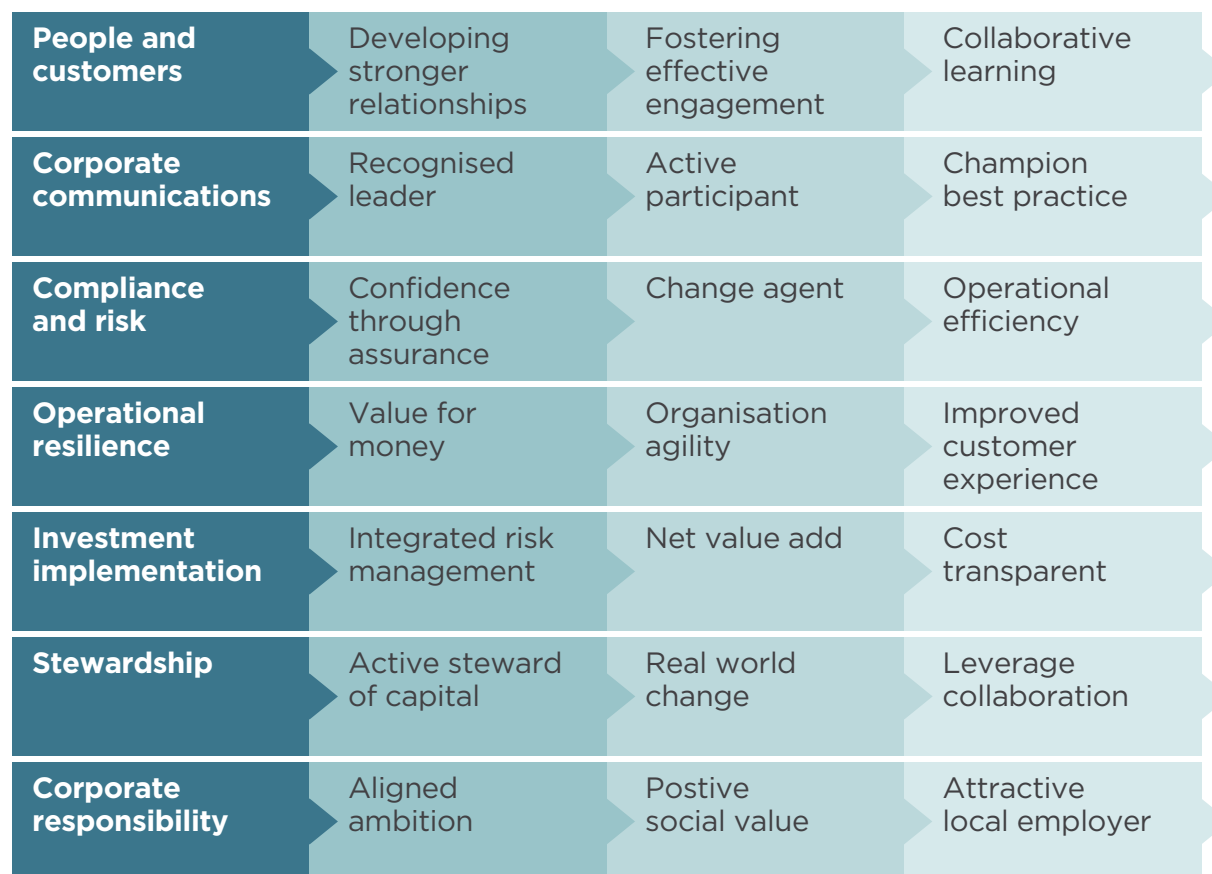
| | | | |
|---|---|---|---|
| **People and customers** | Developing stronger relationships | Fostering effective engagement | Collaborative learning |
| **Corporate communications** | Recognised leader | Active participant | Champion best practice |
| **Compliance and risk** | Confidence through assurance | Change agent | Operational efficiency |
| **Operational resilience** | Value for money | Organisation agility | Improved customer experience |
| **Investment implementation** | Integrated risk management | Net value add | Cost transparent |
| **Stewardship** | Active steward of capital | Real world change | Leverage collaboration |
| **Corporate responsibility** | Aligned ambition | Postive social value | Attractive local employer |